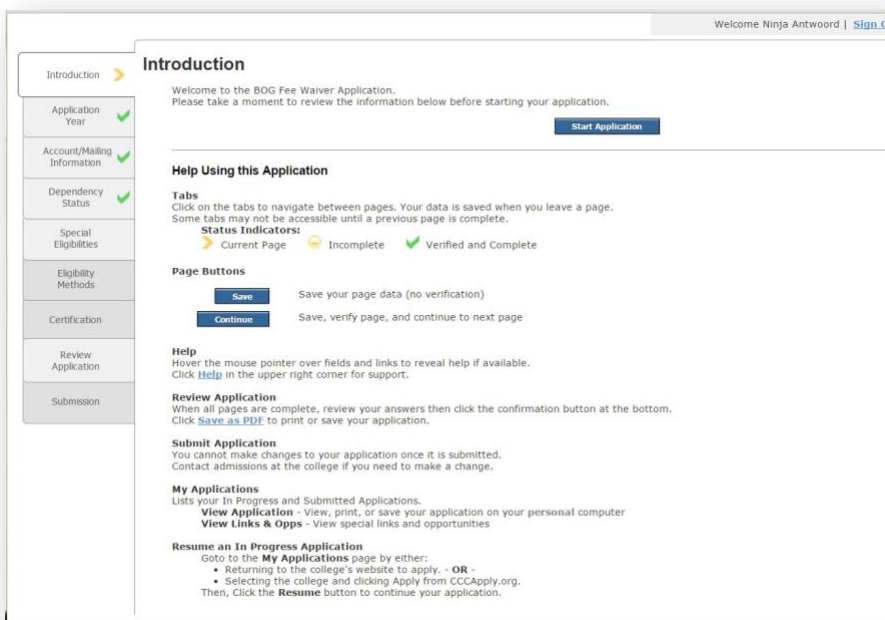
Welcome Ninja Antwoord | Sign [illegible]

Introduction

Application Year

Account/Mailing Information

Dependency Status

Special Eligibilities

Eligibility Methods

Certification

Review Application

Submission

Introduction

Welcome to the BOG Fee Waiver Application.
Please take a moment to review the information below before starting your application.

Start Application

Help Using this Application

Tabs
Click on the tabs to navigate between pages. Your data is saved when you leave a page.
Some tabs may not be accessible until a previous page is complete.
Status Indicators:
Current Page Incomplete Verified and Complete

Page Buttons

Save Save your page data (no verification)

Continue Save, verify page, and continue to next page

Help
Hover the mouse pointer over fields and links to reveal help if available.
Click Help in the upper right corner for support.

Review Application
When all pages are complete, review your answers then click the confirmation button at the bottom.
Click Save as PDF to print or save your application.

Submit Application
You cannot make changes to your application once it is submitted.
Contact admissions at the college if you need to make a change.

My Applications
Lists your In Progress and Submitted Applications.
View Application - View, print, or save your application on your personal computer
View Links & Opps - View special links and opportunities

Resume an In Progress Application
Goto to the My Applications page by either:
• Returning to the college's website to apply. - OR -
• Selecting the college and clicking Apply from CCCApply.org.
Then, Click the Resume button to continue your application.